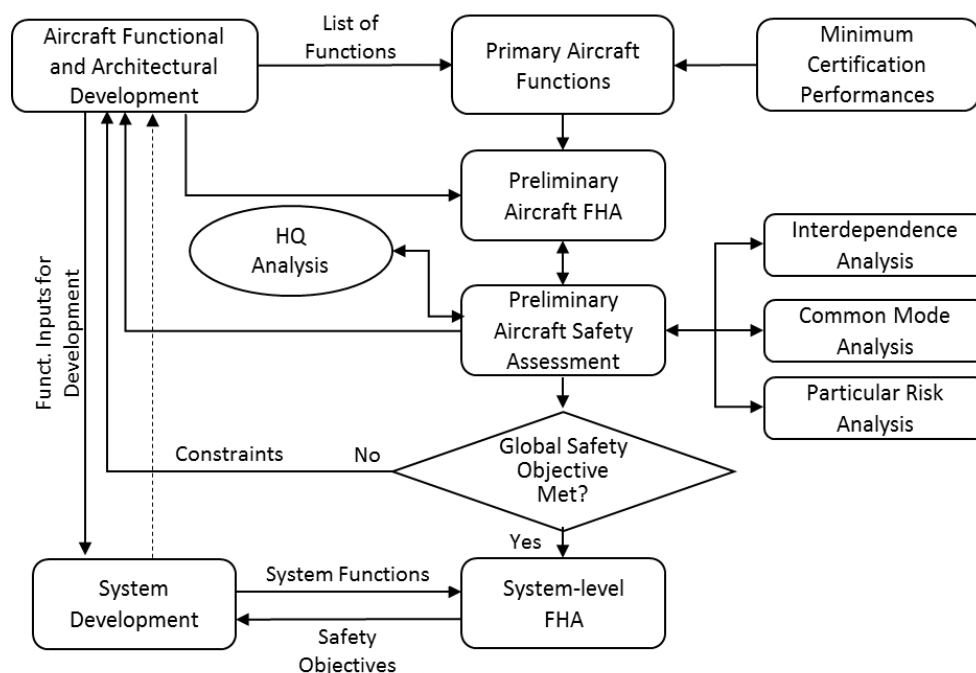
Aircraft Functional and Architectural Development

List of Functions

Primary Aircraft Functions

Minimum Certification Performances

Preliminary Aircraft FHA

HQ Analysis

Interdependence Analysis

Preliminary Aircraft Safety Assessment

Common Mode Analysis

Particular Risk Analysis

Funct. Inputs for Development

Constraints

No

Global Safety Objective Met?

Yes

System Development

System Functions

System-level FHA

Safety Objectives